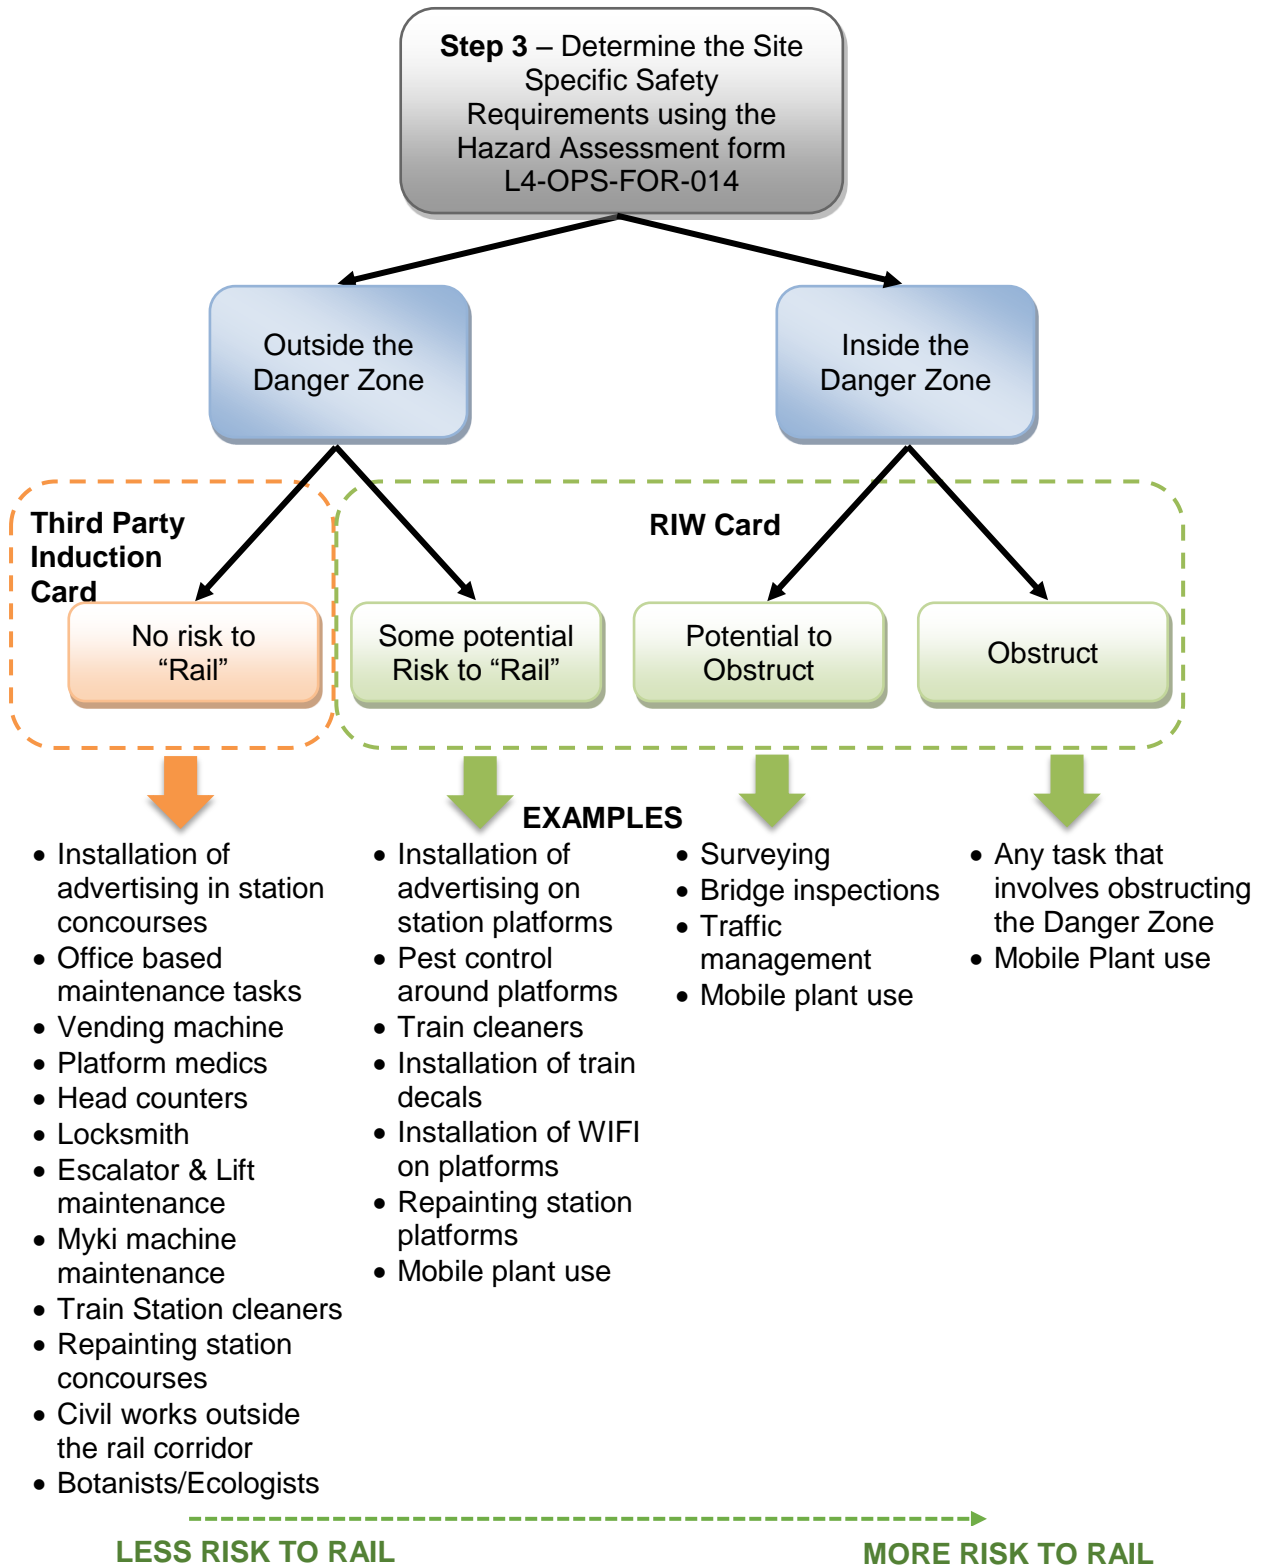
**Step 3** – Determine the Site Specific Safety Requirements using the Hazard Assessment form L4-OPS-FOR-014

Outside the Danger Zone

Inside the Danger Zone

**Third Party Induction Card**

**RIW Card**

No risk to “Rail”

Some potential Risk to “Rail”

Potential to Obstruct

Obstruct

**EXAMPLES**

- Installation of advertising in station concourses
- Office based maintenance tasks
- Vending machine
- Platform medics
- Head counters
- Locksmith
- Escalator & Lift maintenance
- Myki machine maintenance
- Train Station cleaners
- Repainting station concourses
- Civil works outside the rail corridor
- Botanists/Ecologists

- Installation of advertising on station platforms
- Pest control around platforms
- Train cleaners
- Installation of train decals
- Installation of WIFI on platforms
- Repainting station platforms
- Mobile plant use

- Surveying
- Bridge inspections
- Traffic management
- Mobile plant use

- Any task that involves obstructing the Danger Zone
- Mobile Plant use

LESS RISK TO RAIL

MORE RISK TO RAIL